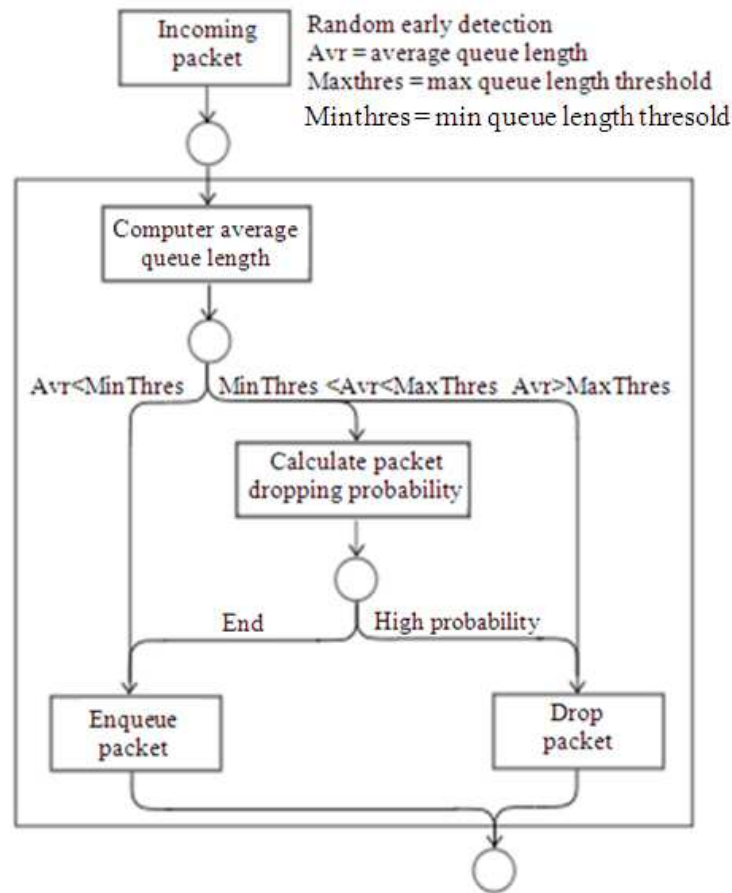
Incoming packet

Random early detection
Avr = average queue length
Maxthres = max queue length threshold
Minthres = min queue length thresold

Computer average queue length

Avr<MinThres

MinThres <Avr<MaxThres

Avr>MaxThres

Calculate packet dropping probability

End

High probability

Enqueue packet

Drop packet